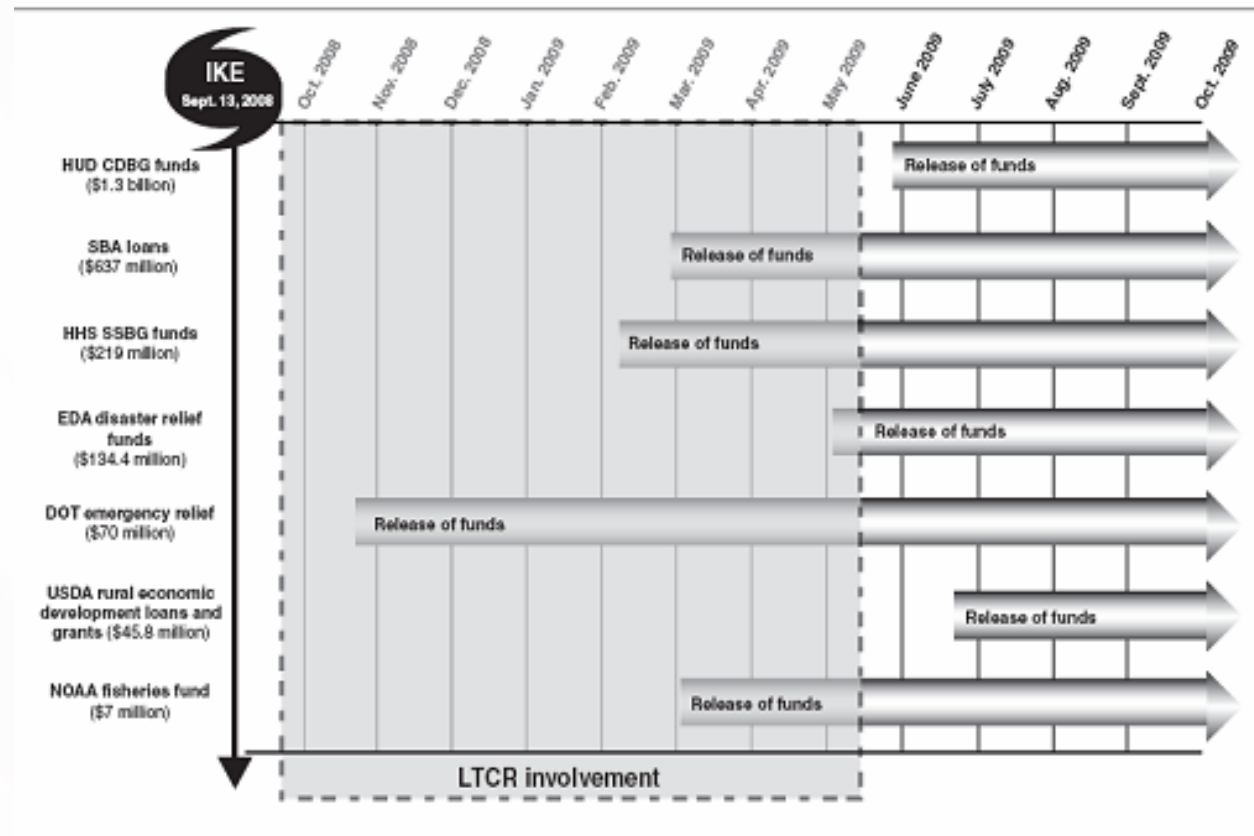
IKE
Sept. 13, 2008

Oct. 2008
Nov. 2008
Dec. 2008
Jan. 2009
Feb. 2009
Mar. 2009
Apr. 2009
May 2009
June 2009
July 2009
Aug. 2009
Sept. 2009
Oct. 2009

HUD CDBG funds ($1.3 billion)
Release of funds

SBA loans ($637 million)
Release of funds

HHS SSBG funds ($219 million)
Release of funds

EDA disaster relief funds ($134.4 million)
Release of funds

DOT emergency relief ($70 million)
Release of funds

USDA rural economic development loans and grants ($45.8 million)
Release of funds

NOAA fisheries fund ($7 million)
Release of funds

LTCR involvement